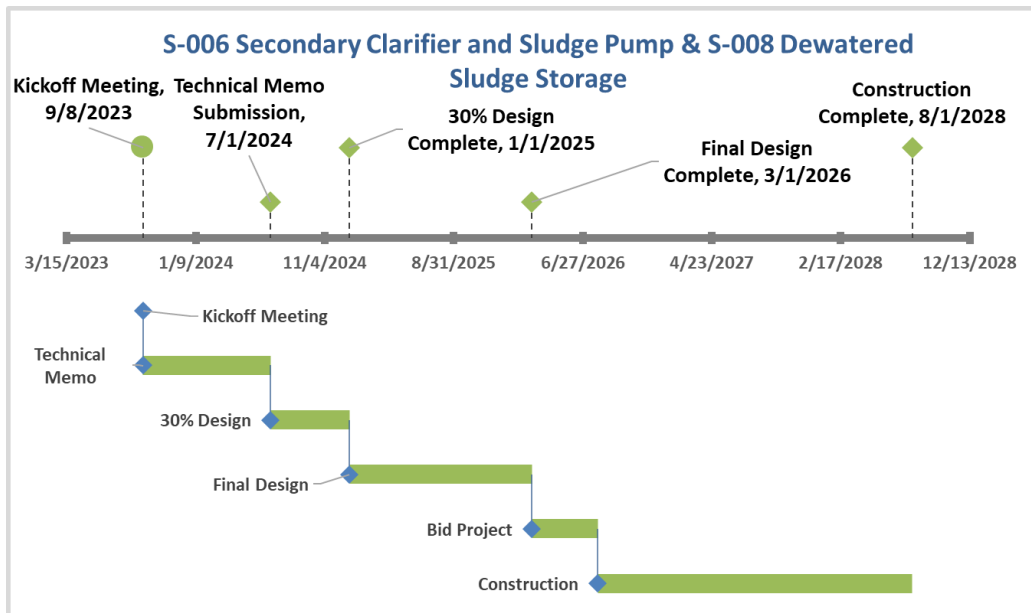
S-006 Secondary Clarifier and Sludge Pump & S-008 Dewatered Sludge Storage

Kickoff Meeting, 9/8/2023

Technical Memo Submission, 7/1/2024

30% Design Complete, 1/1/2025

Final Design Complete, 3/1/2026

Construction Complete, 8/1/2028

3/15/2023
1/9/2024
11/4/2024
8/31/2025
6/27/2026
4/23/2027
2/17/2028
12/13/2028

Kickoff Meeting

Technical Memo

30% Design

Final Design

Bid Project

Construction